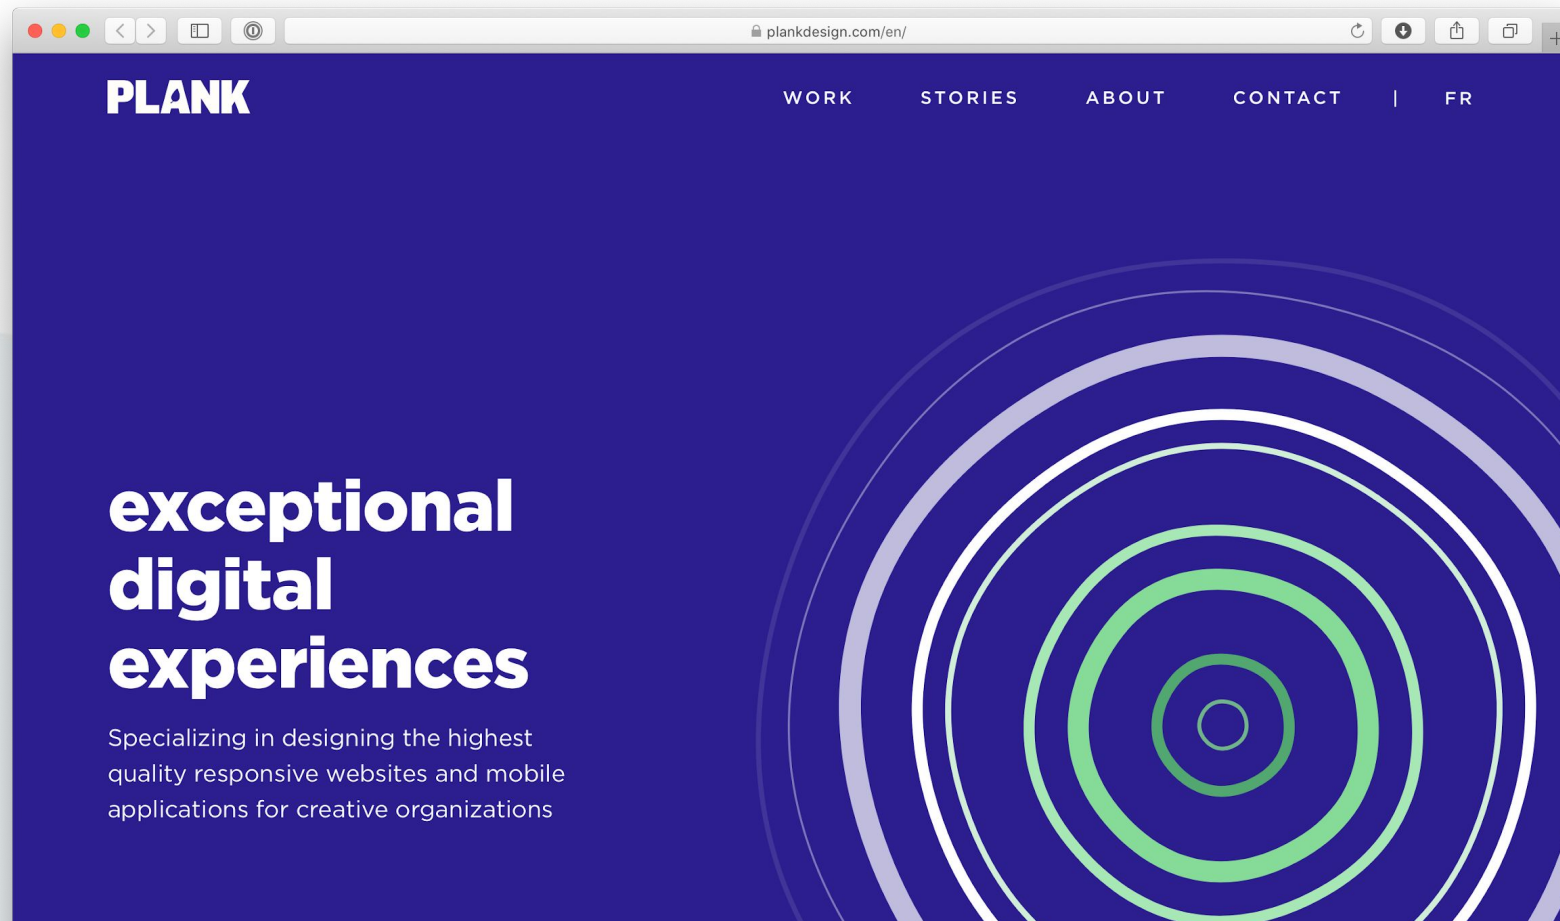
plankdesign.com/en/

PLANK

WORK STORIES ABOUT CONTACT | FR

exceptional digital experiences

Specializing in designing the highest quality responsive websites and mobile applications for creative organizations